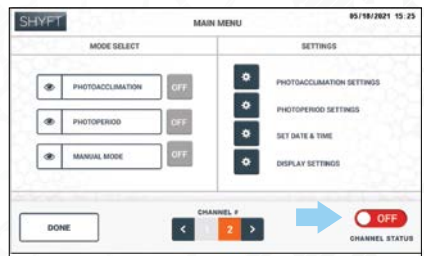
SHYFT
MAIN MENU
05/18/2021 15:25

MODE SELECT

PHOTOACCLIMATION
OFF

PHOTOPERIOD
OFF

MANUAL MODE
OFF

SETTINGS

PHOTOACCLIMATION SETTINGS

PHOTOPERIOD SETTINGS

SET DATE & TIME

DISPLAY SETTINGS

DONE

CHANNEL #
<
1
2
>

OFF
CHANNEL STATUS